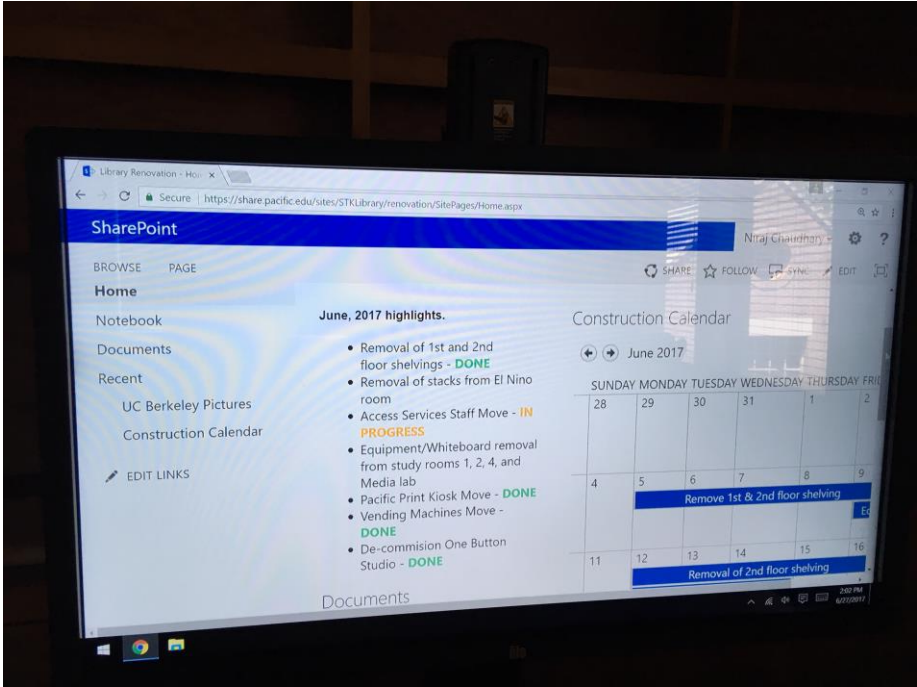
Library Renovation - Hom ×

Secure | https://share.pacific.edu/sites/STKLibrary/renovation/SitePages/Home.aspx

SharePoint

Niraj Chaudhary

BROWSE PAGE

SHARE FOLLOW SYNC EDIT

Home

Notebook

Documents

Recent

UC Berkeley Pictures

Construction Calendar

EDIT LINKS

June, 2017 highlights.

- Removal of 1st and 2nd floor shelvings - DONE
- Removal of stacks from El Nino room
- Access Services Staff Move - IN PROGRESS
- Equipment/Whiteboard removal from study rooms 1, 2, 4, and Media lab
- Pacific Print Kiosk Move - DONE
- Vending Machines Move - DONE
- De-commision One Button Studio - DONE

Documents

Construction Calendar

June 2017

| SUNDAY | MONDAY | TUESDAY | WEDNESDAY | THURSDAY | FRI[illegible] |
|---|---|---|---|---|---|
| 28 | 29 | 30 | 31 | 1 | 2 |
| 4 | 5 | 6 | 7 | 8 | 9 |
| 11 | 12 | 13 | 14 | 15 | 16 |

Remove 1st & 2nd floor shelving

Ec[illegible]

Removal of 2nd floor shelving

2:02 PM
6/27/2017